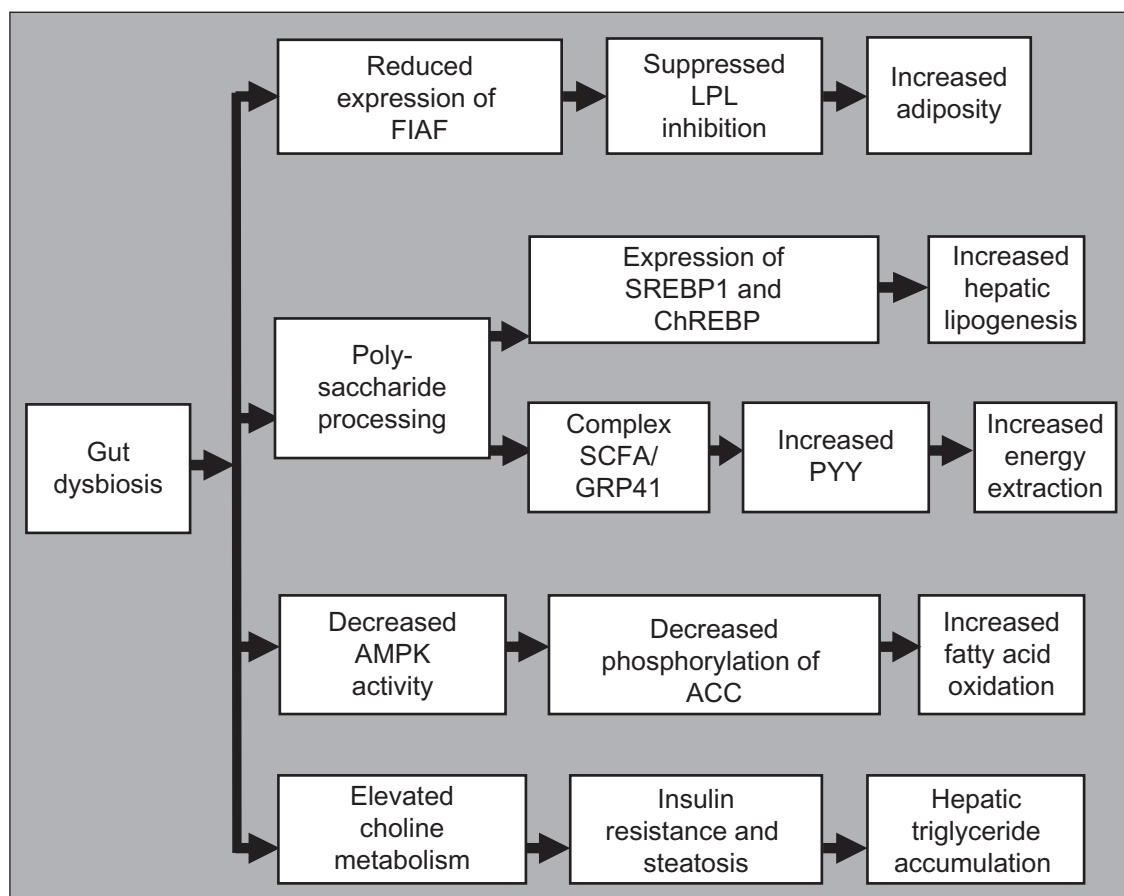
Gut dysbiosis

Reduced expression of FIAF

Suppressed LPL inhibition

Increased adiposity

Polysaccharide processing

Expression of SREBP1 and ChREBP

Increased hepatic lipogenesis

Complex SCFA/ GRP41

Increased PYY

Increased energy extraction

Decreased AMPK activity

Decreased phosphorylation of ACC

Increased fatty acid oxidation

Elevated choline metabolism

Insulin resistance and steatosis

Hepatic triglyceride accumulation